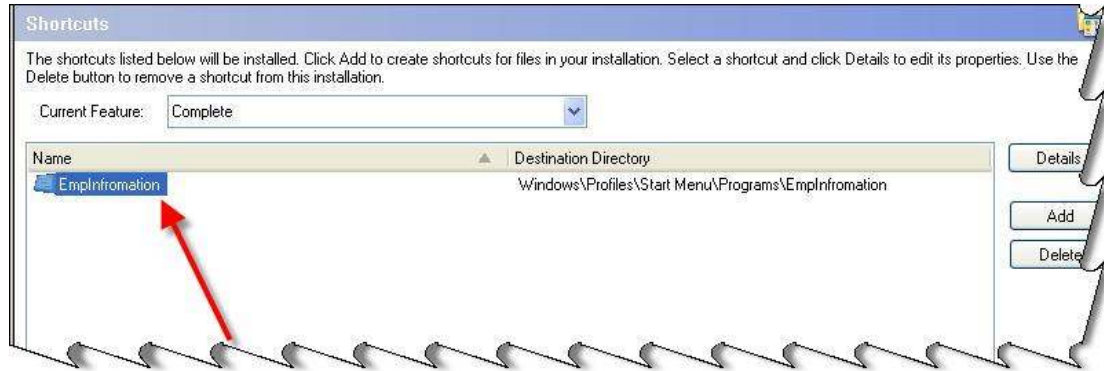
Shortcuts

The shortcuts listed below will be installed. Click Add to create shortcuts for files in your installation. Select a shortcut and click Details to edit its properties. Use the Delete button to remove a shortcut from this installation.

Current Feature: Complete

| Name | Destination Directory |
|---|---|
| EmpInfromation | Windows\Profiles\Start Menu\Programs\EmpInfromation |

Details

Add

Delete